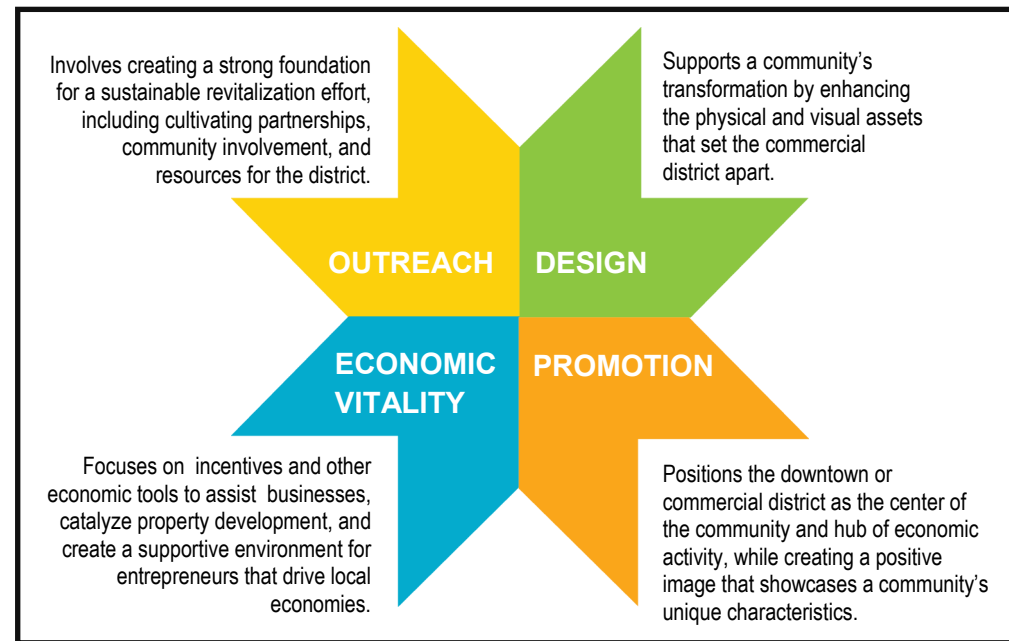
Involves creating a strong foundation for a sustainable revitalization effort, including cultivating partnerships, community involvement, and resources for the district.

Supports a community's transformation by enhancing the physical and visual assets that set the commercial district apart.

OUTREACH

DESIGN

ECONOMIC VITALITY

PROMOTION

Focuses on incentives and other economic tools to assist businesses, catalyze property development, and create a supportive environment for entrepreneurs that drive local economies.

Positions the downtown or commercial district as the center of the community and hub of economic activity, while creating a positive image that showcases a community's unique characteristics.